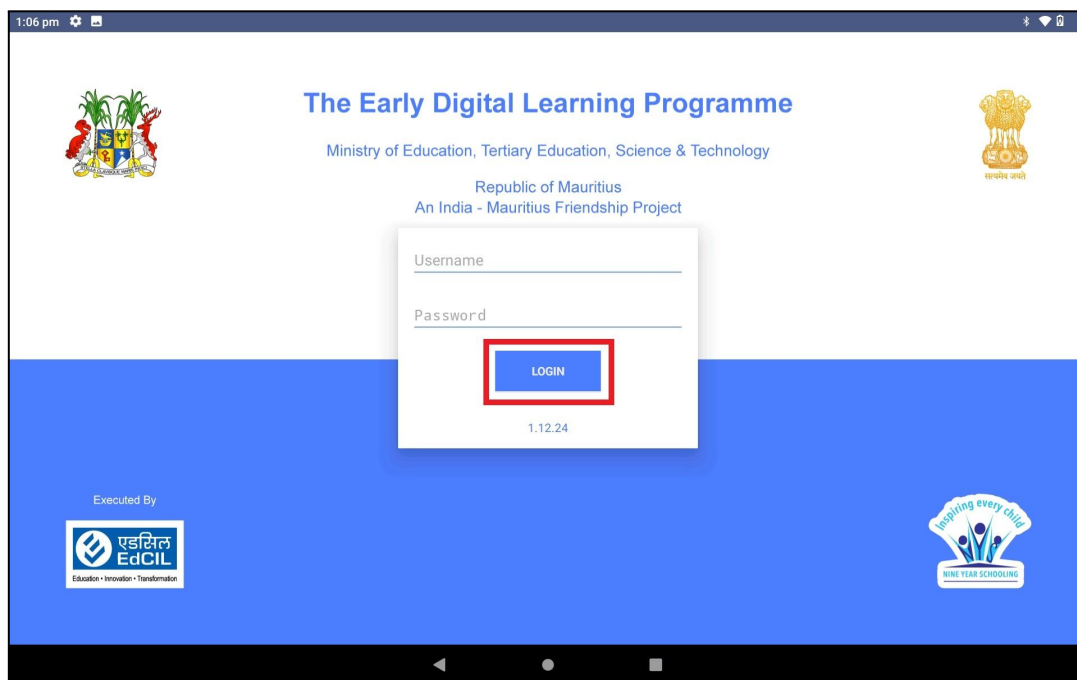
1:06 pm

The Early Digital Learning Programme

Ministry of Education, Tertiary Education, Science & Technology

Republic of Mauritius
An India - Mauritius Friendship Project

सत्यमेव जयते

Username

Password

LOGIN

1.12.24

Executed By

एडसिल
EdCIL
Education • Innovation • Transformation

Inspiring every child
NINE YEAR SCHOOLING